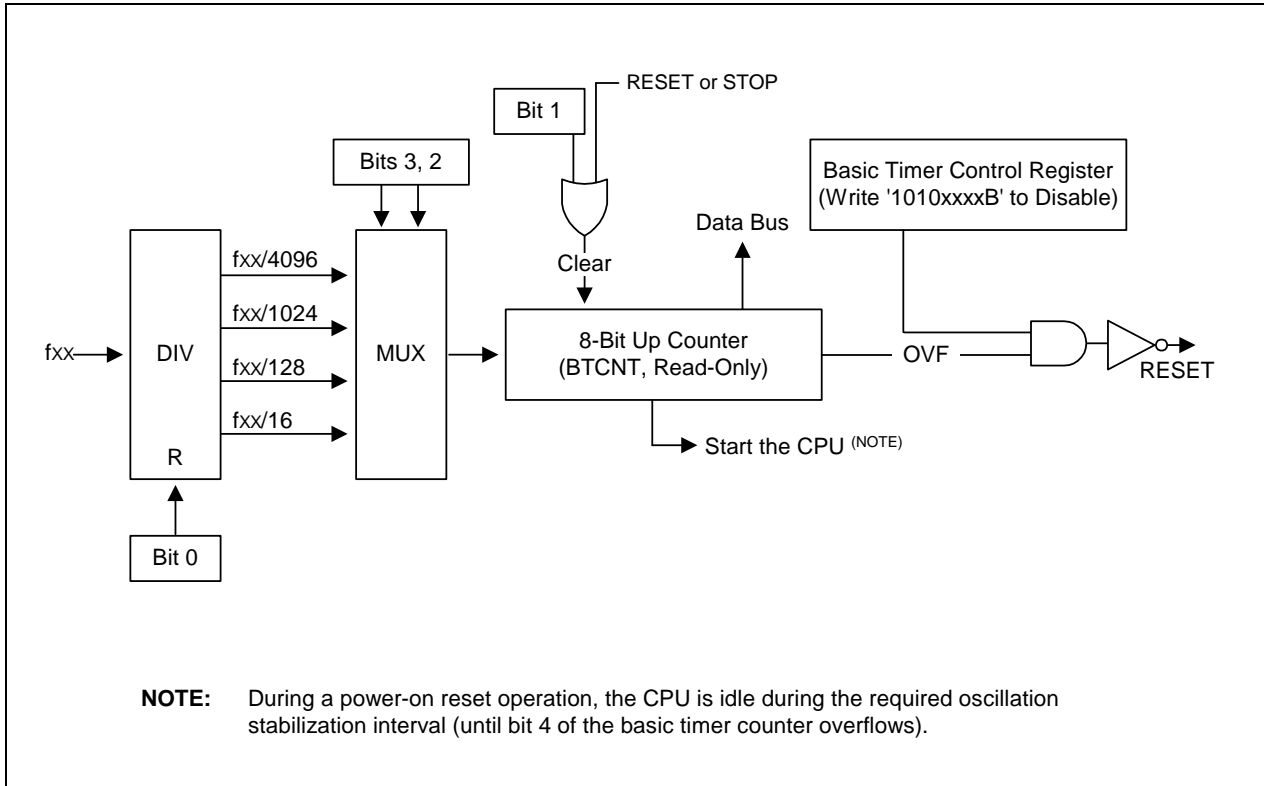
RESET or STOP

Bit 1

Bits 3, 2

Basic Timer Control Register (Write '1010xxxxB' to Disable)

Data Bus

Clear

fxx/4096

fxx/1024

fxx/128

fxx/16

fxx

DIV

R

MUX

8-Bit Up Counter (BTCNT, Read-Only)

OVF

RESET

Start the CPU $^{(NOTE)}$

Bit 0

**NOTE:** During a power-on reset operation, the CPU is idle during the required oscillation stabilization interval (until bit 4 of the basic timer counter overflows).